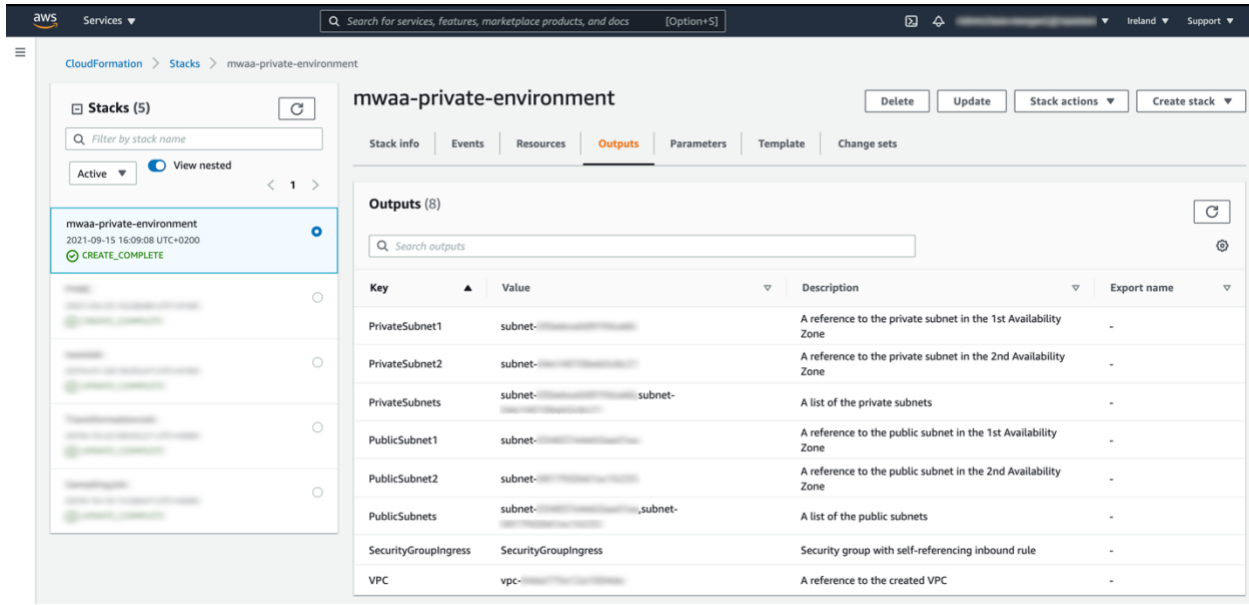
aws Services ▼

Search for services, features, marketplace products, and docs [Option+S]

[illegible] ▼ Ireland ▼ Support ▼

CloudFormation > Stacks > mwaa-private-environment

Stacks (5)

Filter by stack name

Active ▼ View nested

< 1 >

mwaa-private-environment
2021-09-15 16:09:08 UTC+0200
CREATE_COMPLETE

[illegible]

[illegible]

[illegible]

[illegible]

mwaa-private-environment

Delete Update Stack actions ▼ Create stack ▼

Stack info Events Resources Outputs Parameters Template Change sets

Outputs (8)

Search outputs

| Key | Value | Description | Export name |
|---|---|---|---|
| PrivateSubnet1 | subnet-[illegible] | A reference to the private subnet in the 1st Availability Zone | - |
| PrivateSubnet2 | subnet-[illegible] | A reference to the private subnet in the 2nd Availability Zone | - |
| PrivateSubnets | subnet-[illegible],subnet-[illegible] | A list of the private subnets | - |
| PublicSubnet1 | subnet-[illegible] | A reference to the public subnet in the 1st Availability Zone | - |
| PublicSubnet2 | subnet-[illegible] | A reference to the public subnet in the 2nd Availability Zone | - |
| PublicSubnets | subnet-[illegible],subnet-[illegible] | A list of the public subnets | - |
| SecurityGroupIngress | SecurityGroupIngress | Security group with self-referencing inbound rule | - |
| VPC | vpc-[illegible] | A reference to the created VPC | - |